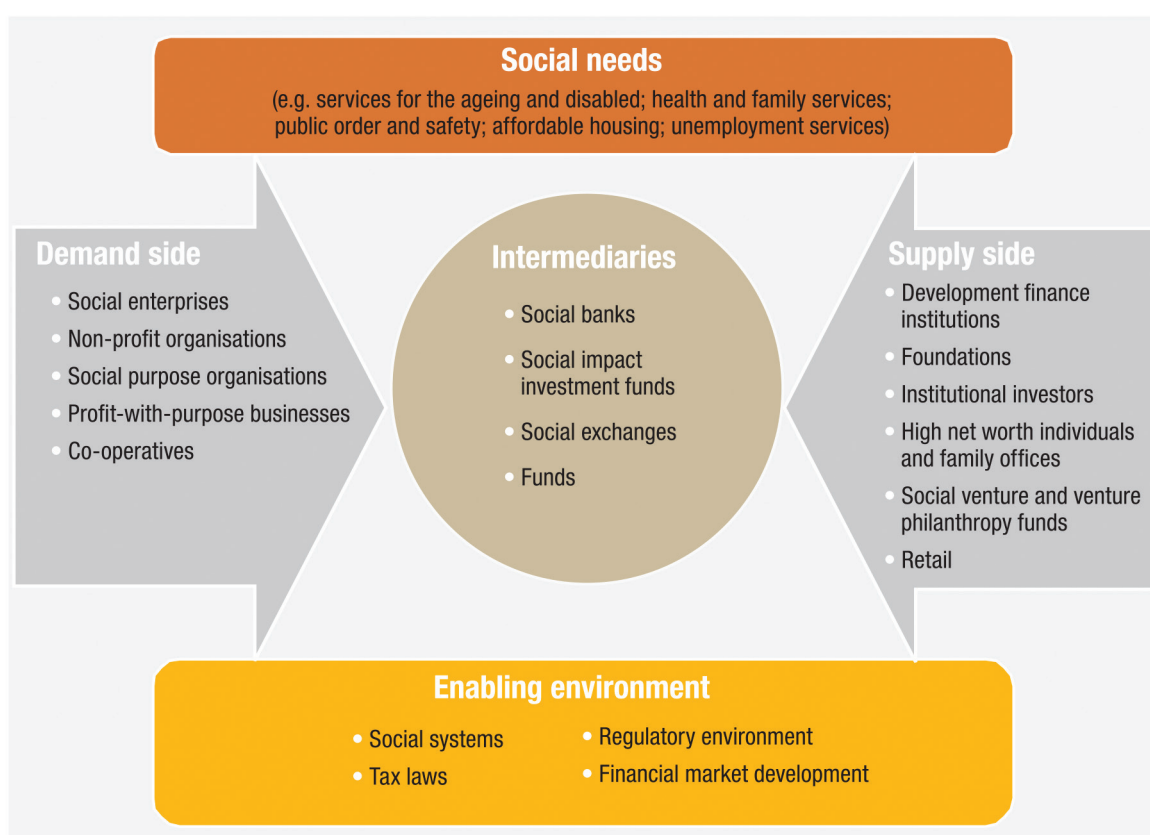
Social needs
(e.g. services for the ageing and disabled; health and family services; public order and safety; affordable housing; unemployment services)

Demand side
• Social enterprises
• Non-profit organisations
• Social purpose organisations
• Profit-with-purpose businesses
• Co-operatives

Intermediaries
• Social banks
• Social impact investment funds
• Social exchanges
• Funds

Supply side
• Development finance institutions
• Foundations
• Institutional investors
• High net worth individuals and family offices
• Social venture and venture philanthropy funds
• Retail

Enabling environment
• Social systems
• Tax laws
• Regulatory environment
• Financial market development